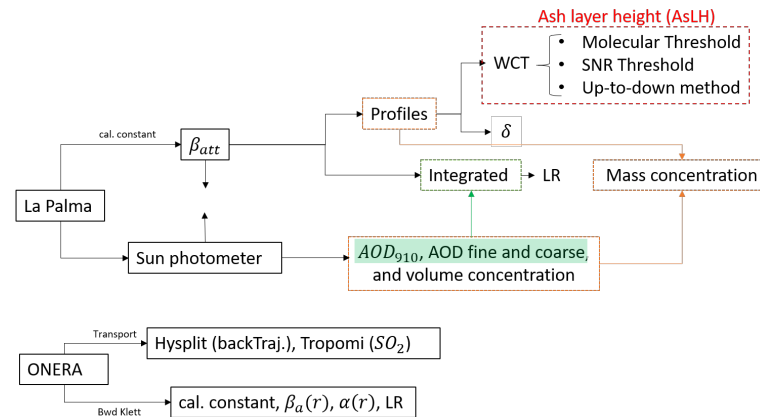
Ash layer height (AsLH)

WCT

- Molecular Threshold
- SNR Threshold
- Up-to-down method

cal. constant

$\beta_{att}$

Profiles

$\delta$

La Palma

Integrated

LR

Mass concentration

Sun photometer

$AOD_{910}$, AOD fine and coarse, and volume concentration

Transport

Hysplit (backTraj.), Tropomi ($SO_2$)

ONERA

Bwd Klett

cal. constant, $\beta_a(r)$, $\alpha(r)$, LR